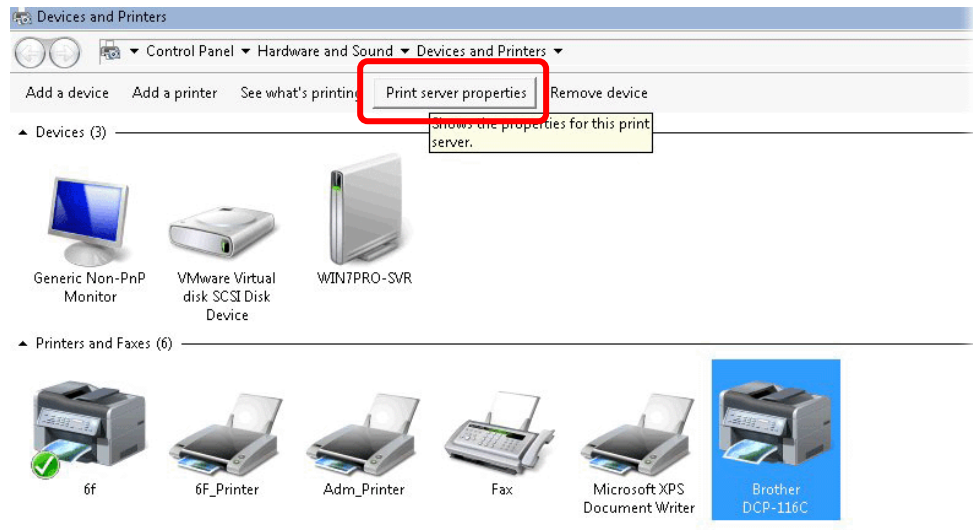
Devices and Printers

Control Panel ▸ Hardware and Sound ▸ Devices and Printers ▸

Add a device   Add a printer   See what's printing   Print server properties   Remove device

Shows the properties for this print server.

Devices (3)

Generic Non-PnP Monitor

VMware Virtual disk SCSI Disk Device

WIN7PRO-SVR

Printers and Faxes (6)

6f

6F_Printer

Adm_Printer

Fax

Microsoft XPS Document Writer

Brother DCP-116C